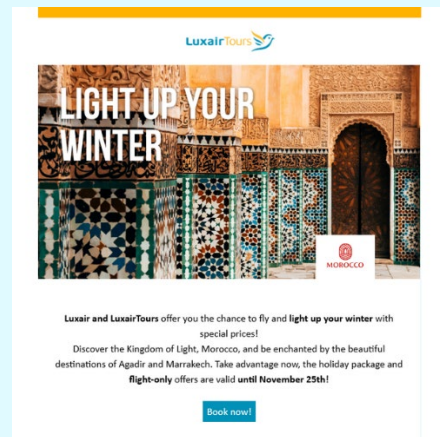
LuxairTours

LIGHT UP YOUR WINTER

MOROCCO

Luxair and LuxairTours offer you the chance to fly and light up your winter with special prices!

Discover the Kingdom of Light, Morocco, and be enchanted by the beautiful destinations of Agadir and Marrakech. Take advantage now, the holiday package and flight-only offers are valid until November 25th!

Book now!